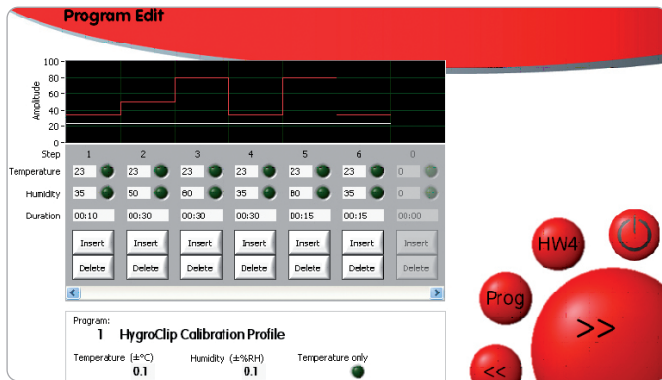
Program Edit

100
80
60
40
20
0
Amplitude

| Step | 1 | 2 | 3 | 4 | 5 | 6 | 0 |
|---|---|---|---|---|---|---|---|
| Temperature | 23 | 23 | 23 | 23 | 23 | 23 | 0 |
| Humidity | 35 | 50 | 80 | 35 | 80 | 35 | 0 |
| Duration | 00:10 | 00:30 | 00:30 | 00:30 | 00:15 | 00:15 | 00:00 |
| | Insert | Insert | Insert | Insert | Insert | Insert | Insert |
| | Delete | Delete | Delete | Delete | Delete | Delete | Delete |

Program:
1 HygroClip Calibration Profile

Temperature (±°C)
0.1

Humidity (±%RH)
0.1

Temperature only

HW4

Prog

>>

<<